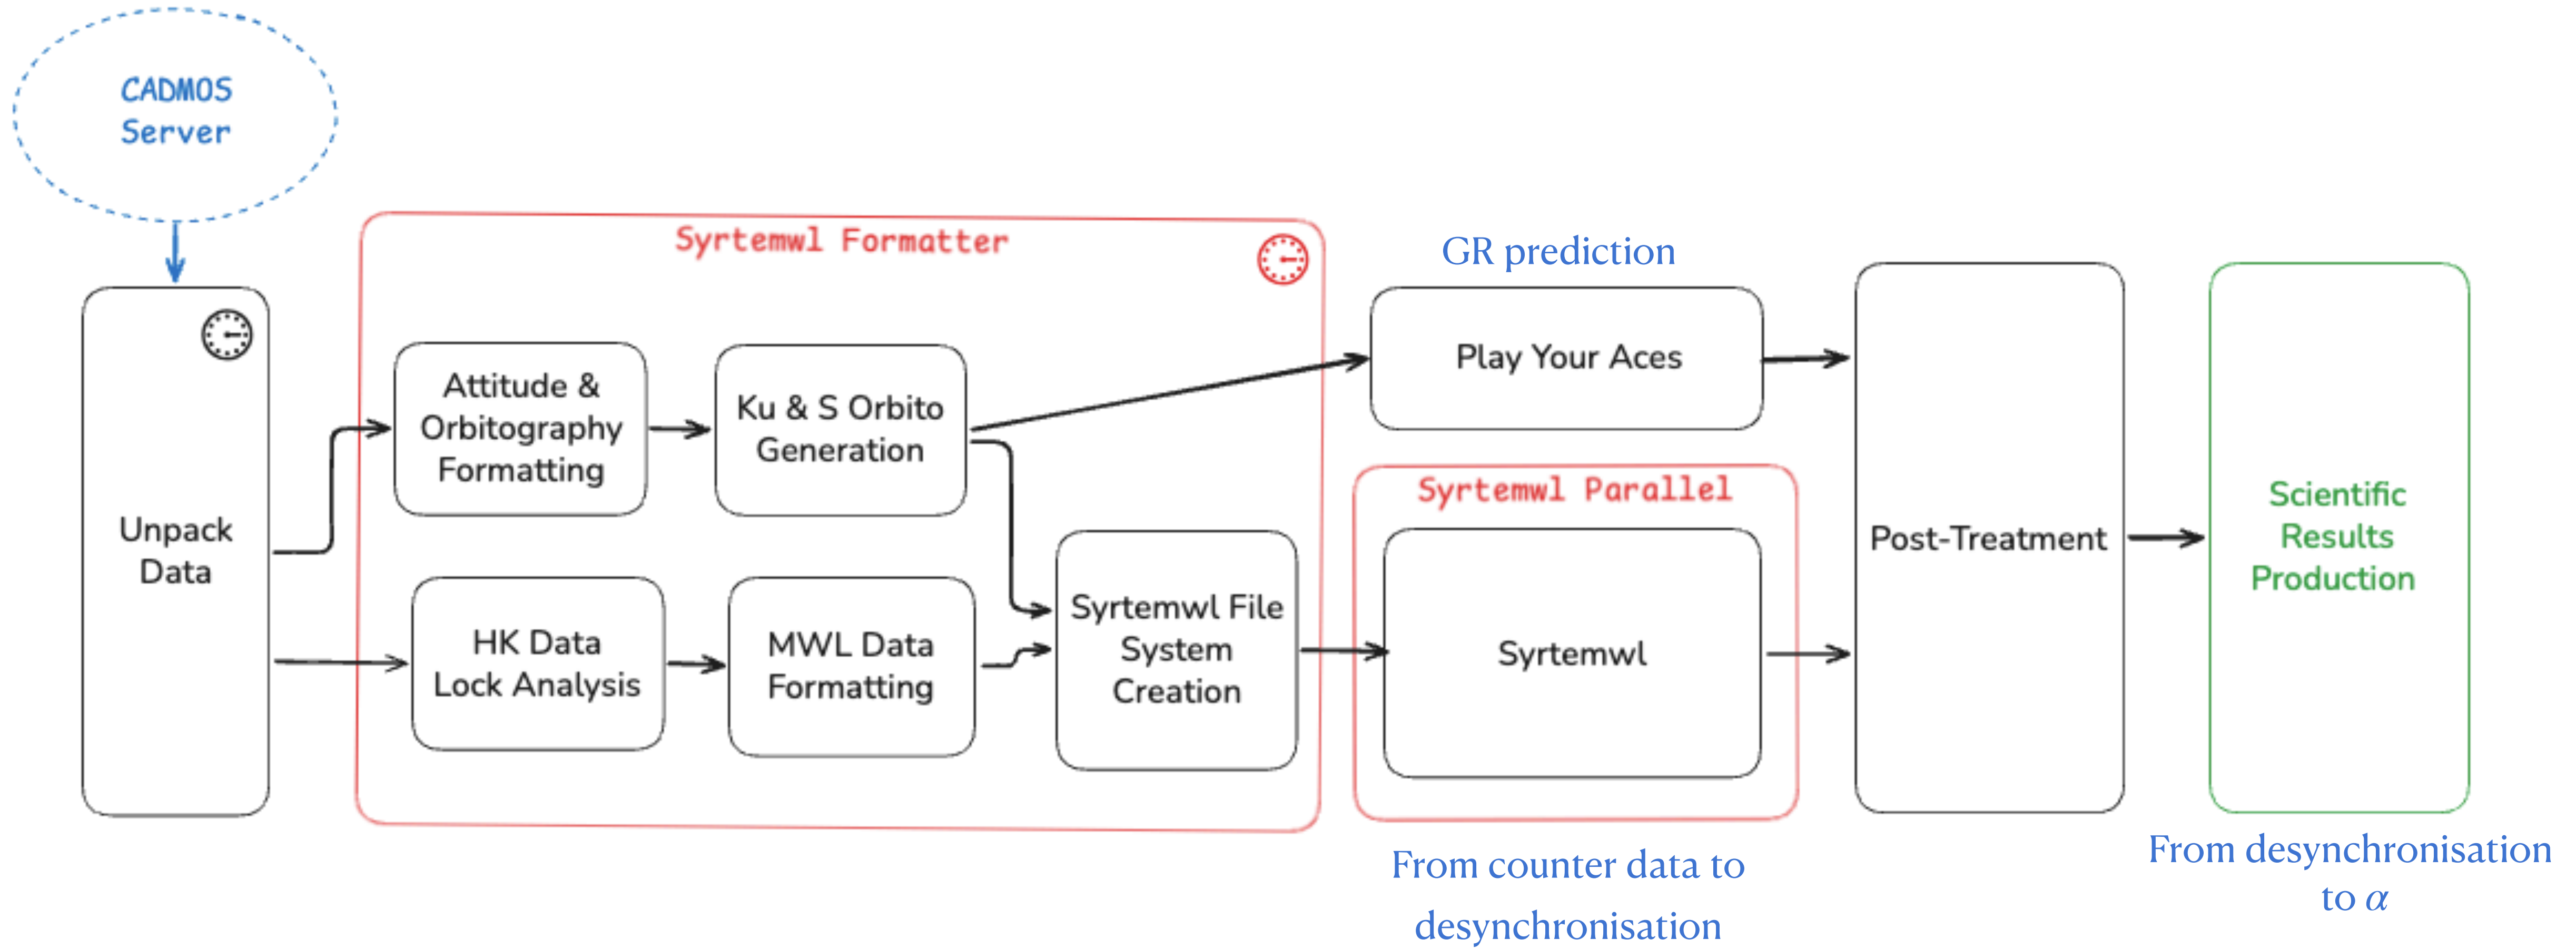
CADMOS Server

Unpack Data

Syrtemwl Formatter

Attitude & Orbitography Formatting

Ku & S Orbito Generation

HK Data Lock Analysis

MWL Data Formatting

Syrtemwl File System Creation

GR prediction

Play Your Aces

Syrtemwl Parallel

Syrtemwl

From counter data to desynchronisation

Post-Treatment

Scientific Results Production

From desynchronisation to $\alpha$